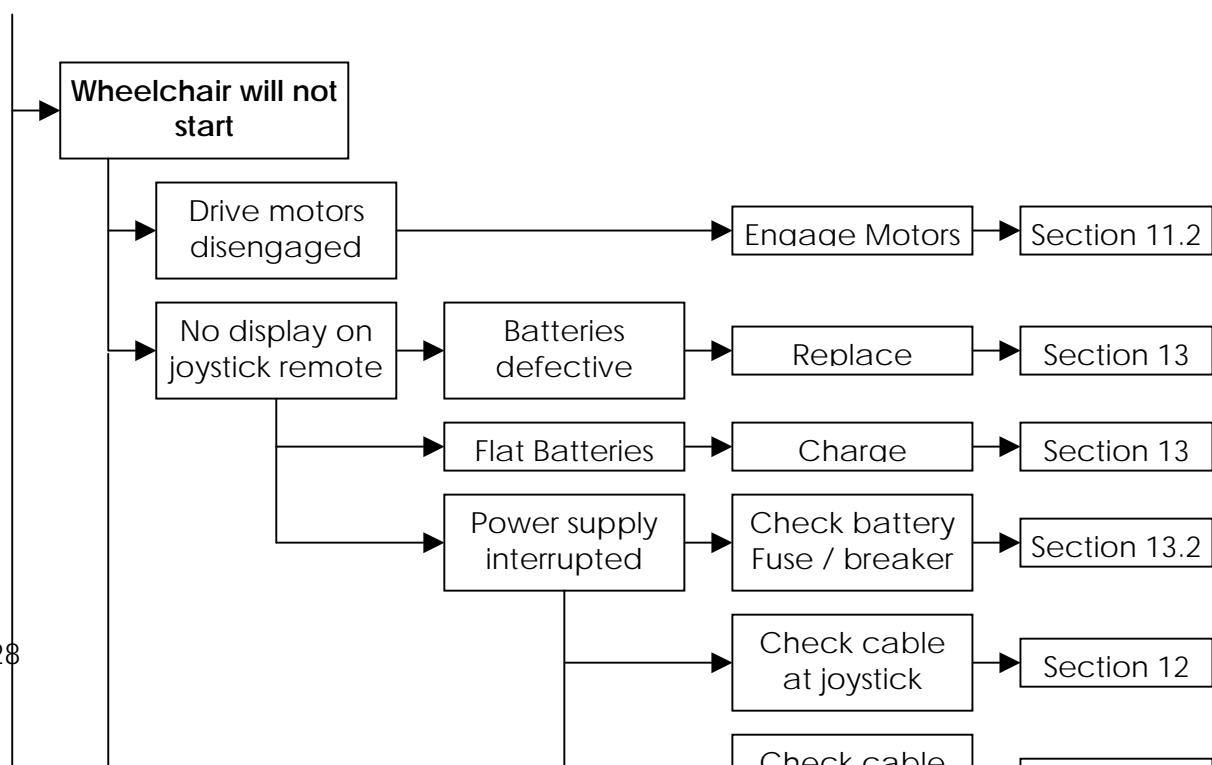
Wheelchair will not start

Drive motors disengaged

Engage Motors

Section 11.2

No display on joystick remote

Batteries defective

Replace

Section 13

Flat Batteries

Charge

Section 13

Power supply interrupted

Check battery Fuse / breaker

Section 13.2

28

Check cable at joystick

Section 12

Check cable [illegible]